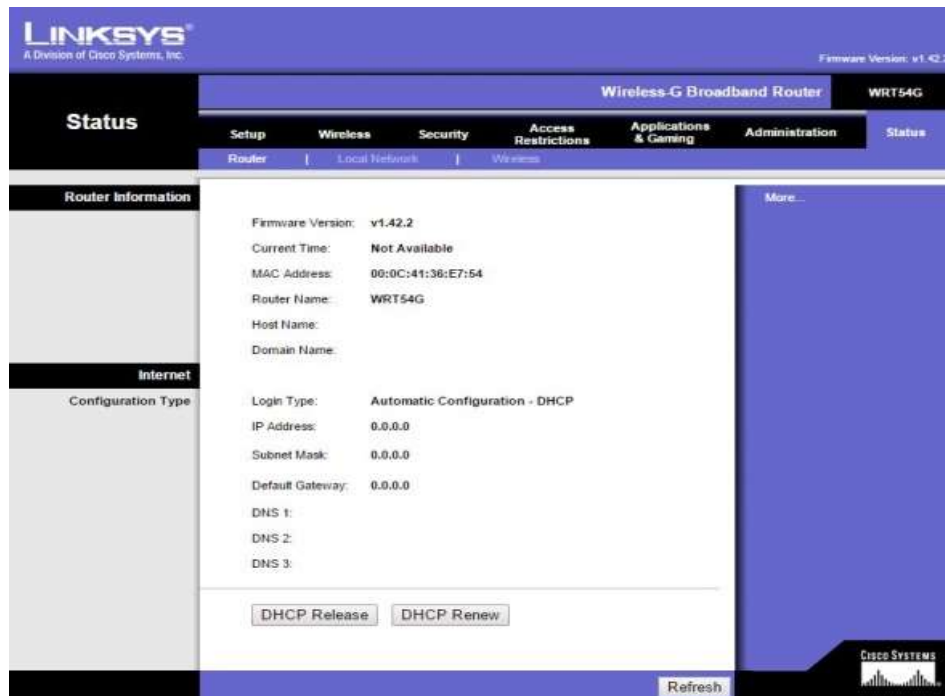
LINKSYS®
A Division of Cisco Systems, Inc.

Firmware Version: v1.42.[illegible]

Wireless-G Broadband Router | WRT54G

Status

Setup | Wireless | Security | Access Restrictions | Applications & Gaming | Administration | Status

Router | Local Network | Wireless

Router Information

Firmware Version: v1.42.2
Current Time: Not Available
MAC Address: 00:0C:41:36:E7:54
Router Name: WRT54G
Host Name:
Domain Name:

More...

Internet

Configuration Type

Login Type: Automatic Configuration - DHCP
IP Address: 0.0.0.0
Subnet Mask: 0.0.0.0
Default Gateway: 0.0.0.0
DNS 1:
DNS 2:
DNS 3:

DHCP Release | DHCP Renew

Refresh

Cisco Systems